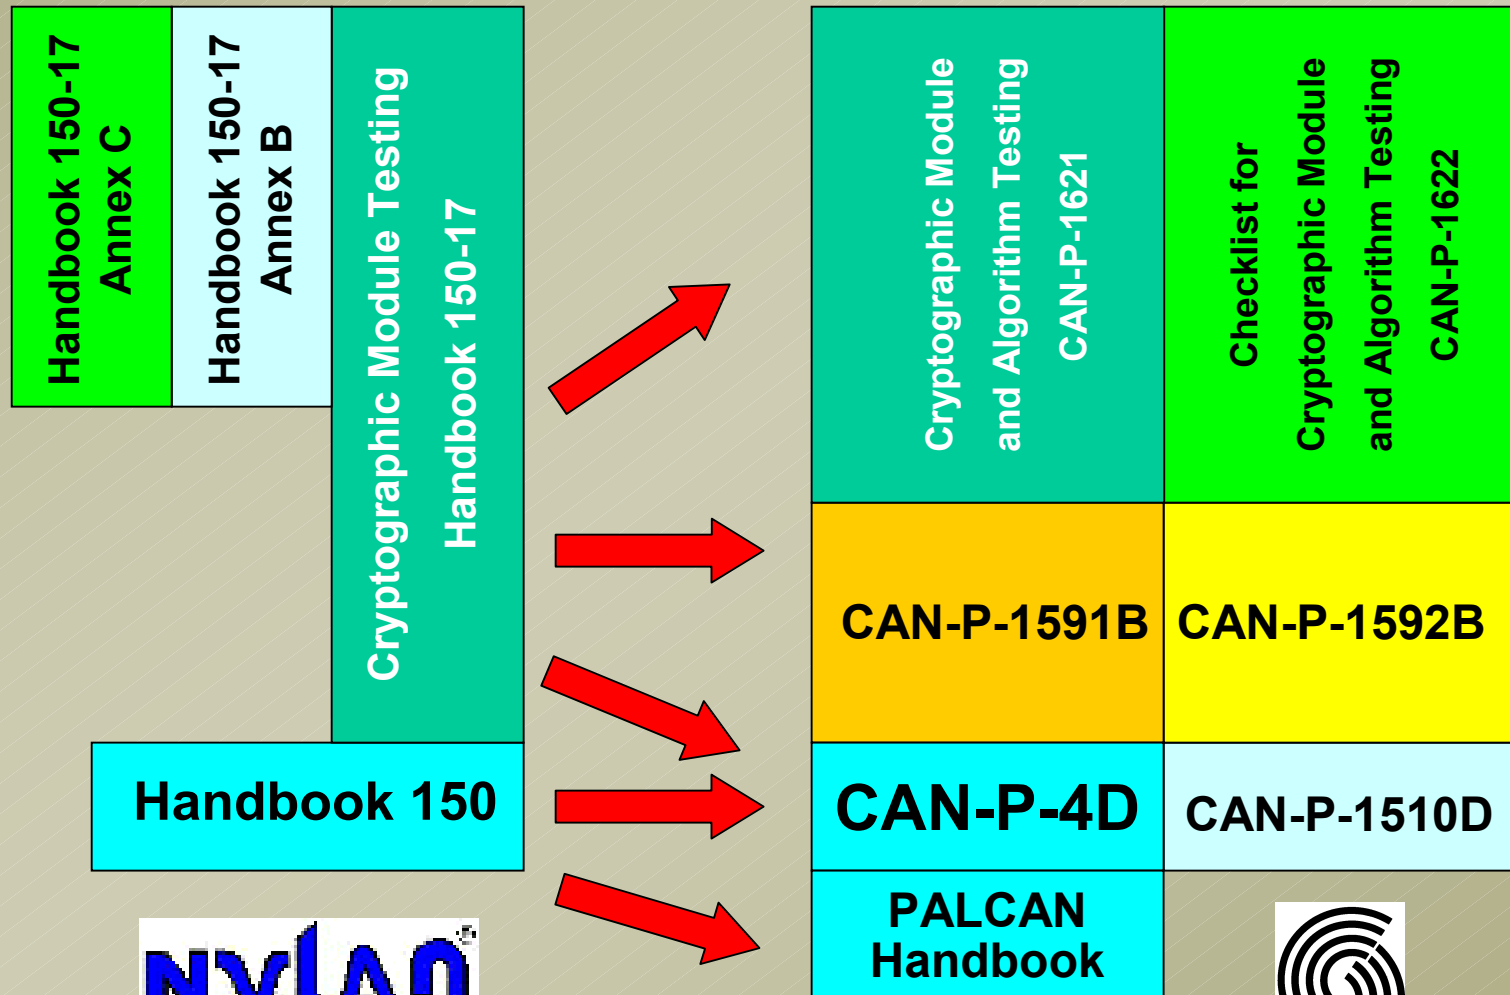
Handbook 150-17
Annex C

Handbook 150-17
Annex B

Cryptographic Module Testing
Handbook 150-17

Handbook 150

Cryptographic Module
and Algorithm Testing
CAN-P-1621

Checklist for
Cryptographic Module
and Algorithm Testing
CAN-P-1622

CAN-P-1591B

CAN-P-1592B

CAN-P-4D

CAN-P-1510D

PALCAN
Handbook

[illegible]